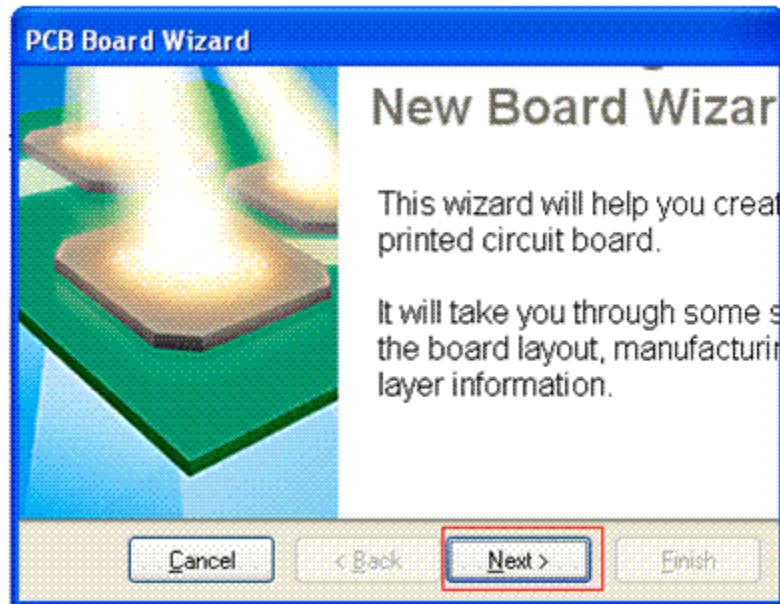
PCB Board Wizard

New Board Wizar

This wizard will help you creat printed circuit board.

It will take you through some s the board layout, manufacturi layer information.

Cancel

< Back

Next >

Finish